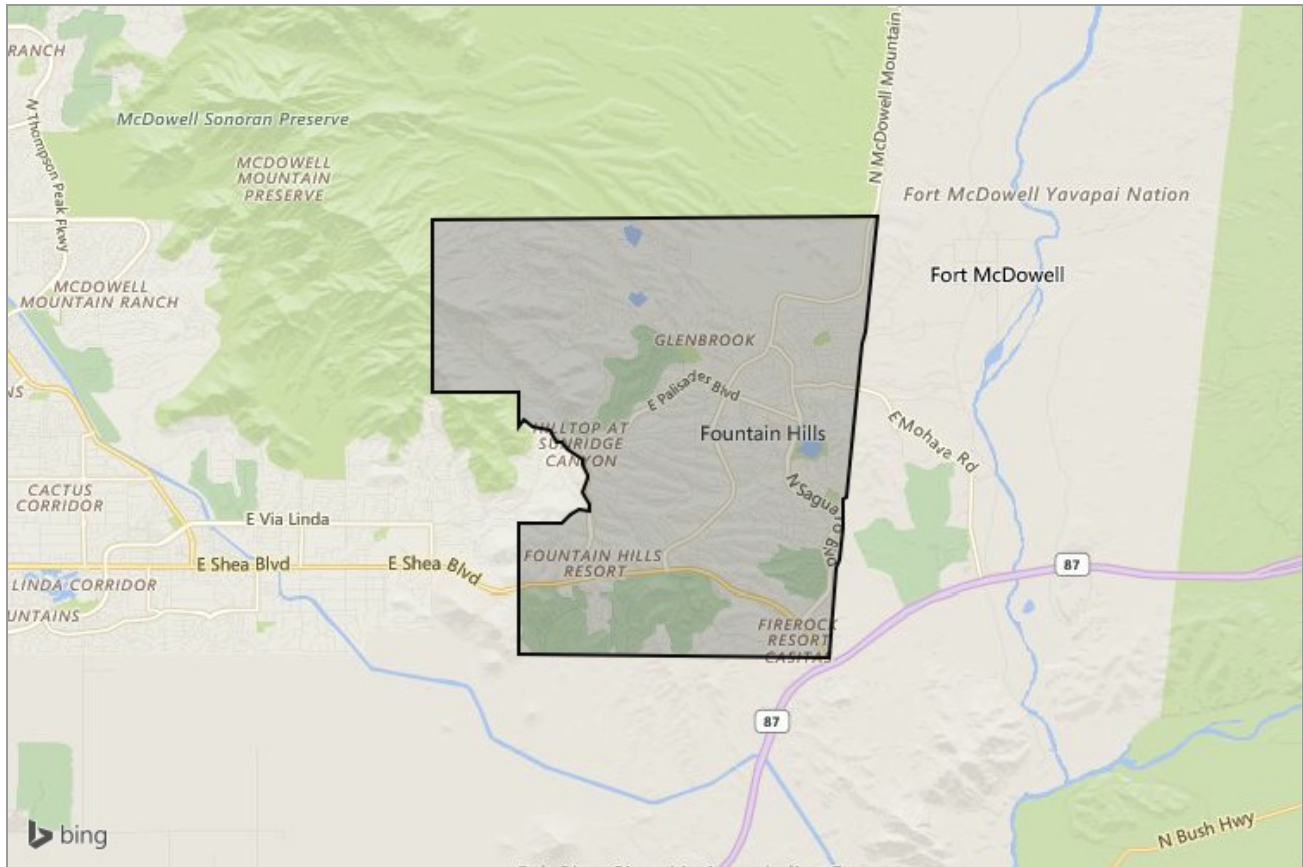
RANCH
N Thompson Peak Pkwy
McDowell Sonoran Preserve
MCDOWELL MOUNTAIN PRESERVE
N McDowell Mountain
Fort McDowell Yavapai Nation
Fort McDowell
MCDOWELL MOUNTAIN RANCH
GLENBROOK
E Palisades Blvd
HILLTOP AT SUNRIDGE CANYON
Fountain Hills
E Mohave Rd
N Saguaro Blvd
CACTUS CORRIDOR
E Via Linda
E Shea Blvd
E Shea Blvd
FOUNTAIN HILLS RESORT
87
LINDA CORRIDOR
UNTAINS
FIREROCK RESORT CASITAS
87
bing
N Bush Hwy